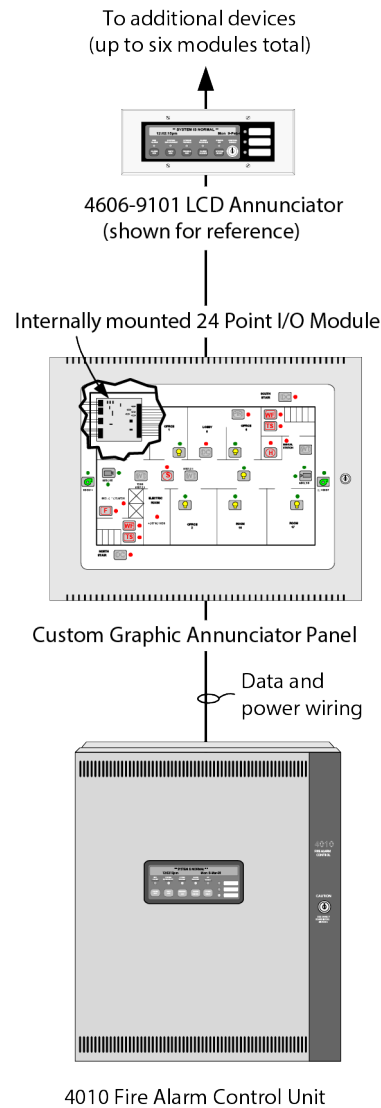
To additional devices
(up to six modules total)

** SYSTEM IS NORMAL **

4606-9101 LCD Annunciator
(shown for reference)

Internally mounted 24 Point I/O Module

OFFICE

LOBBY

OFFICE

SOUTH STAIR

WT

TS

H

F

WT

TS

ELECTRIC ROOM

NORTH STAIR

OFFICE

ROOM

ROOM

Custom Graphic Annunciator Panel

Data and power wiring

** SYSTEM IS NORMAL **

4010

CAUTION

4010 Fire Alarm Control Unit